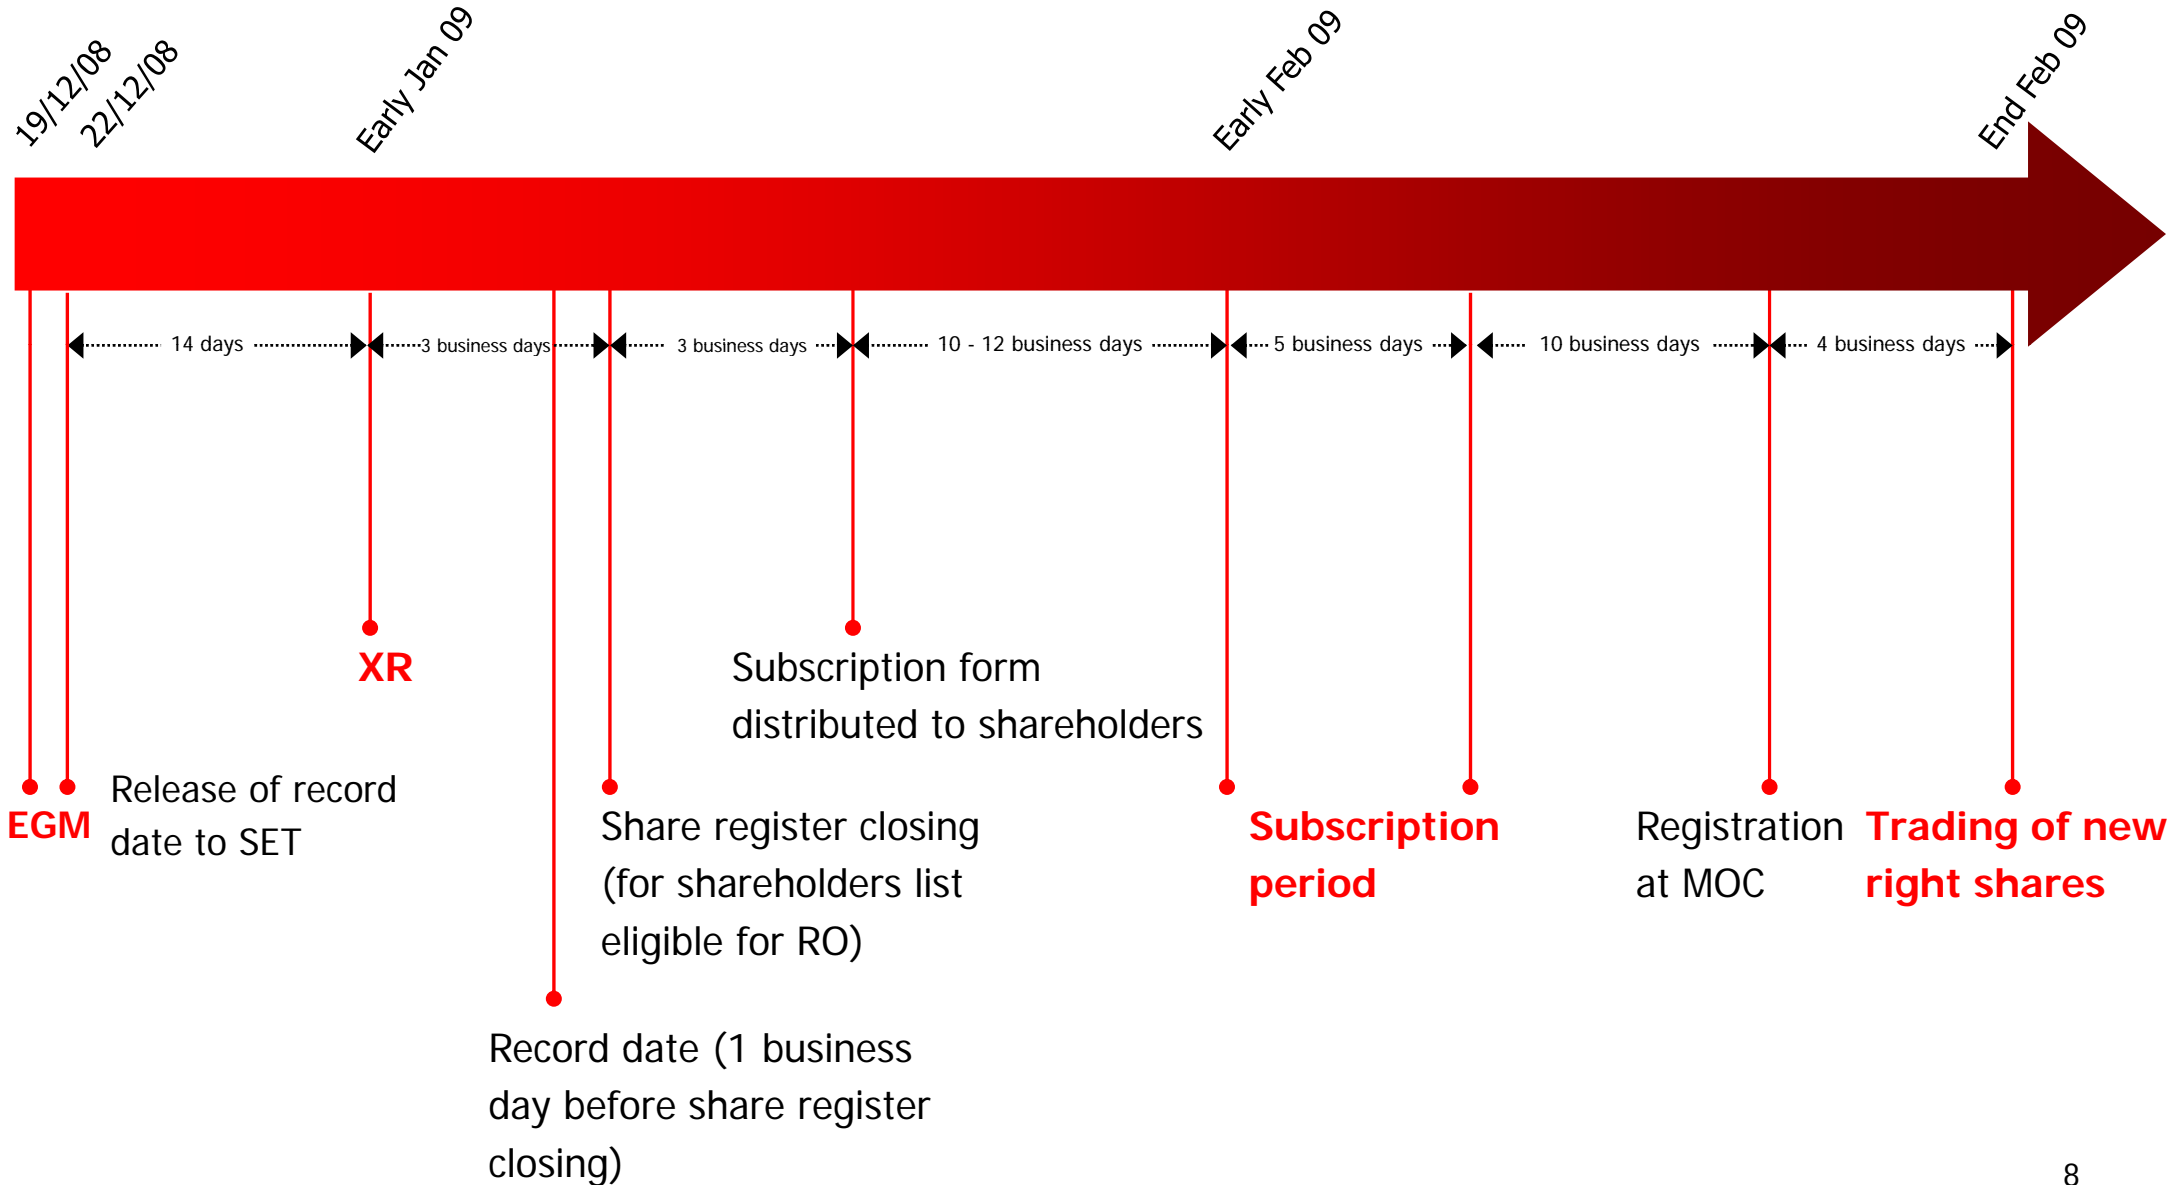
19/12/08
22/12/08
Early Jan 09
Early Feb 09
End Feb 09

14 days
3 business days
3 business days
10 - 12 business days
5 business days
10 business days
4 business days

XR

Subscription form distributed to shareholders

EGM

Release of record date to SET

Share register closing (for shareholders list eligible for RO)

Subscription period

Registration at MOC

Trading of new right shares

Record date (1 business day before share register closing)

8